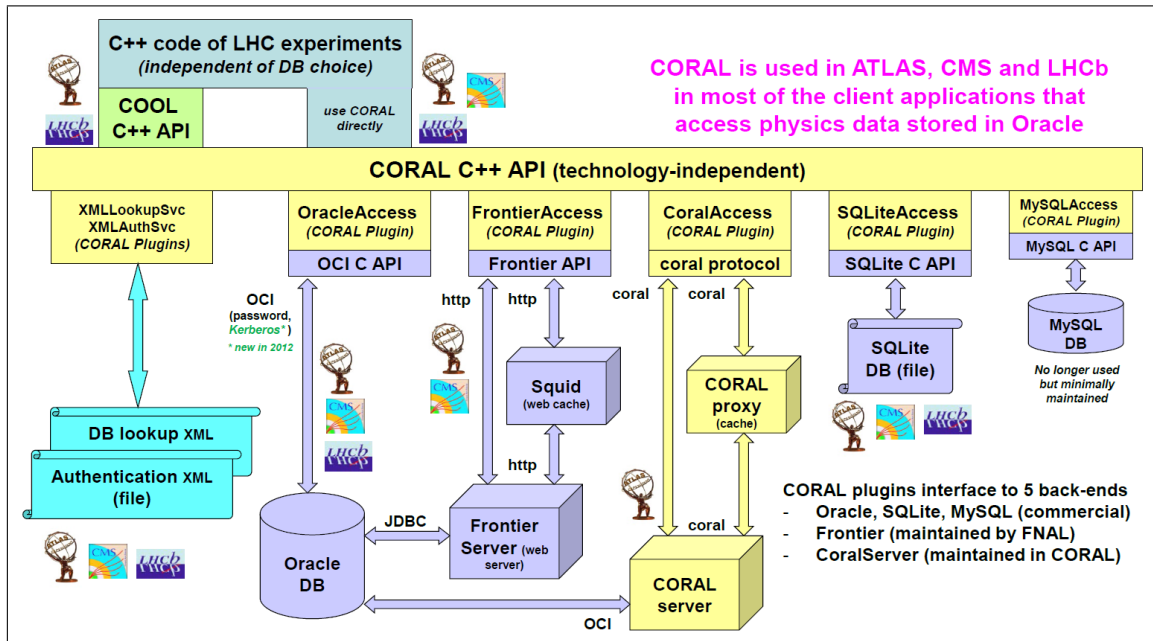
C++ code of LHC experiments
(independent of DB choice)

ATLAS

LHCb

COOL
C++ API

use CORAL directly

CMS

LHCb

CORAL is used in ATLAS, CMS and LHCb in most of the client applications that access physics data stored in Oracle

CORAL C++ API (technology-independent)

XMLLookupSvc
XMLAuthSvc
(CORAL Plugins)

OracleAccess
(CORAL Plugin)
OCI C API

FrontierAccess
(CORAL Plugin)
Frontier API

CoralAccess
(CORAL Plugin)
coral protocol

SQLiteAccess
(CORAL Plugin)
SQLite C API

MySQLAccess
(CORAL Plugin)
MySQL C API

OCI
(password, Kerberos*)
* new in 2012

http

http

coral

coral

ATLAS

CMS

LHCb

ATLAS

CMS

Squid
(web cache)

http

CORAL proxy
(cache)

SQLite DB (file)

ATLAS

CMS

LHCb

MySQL DB

No longer used but minimally maintained

DB lookup XML

Authentication XML (file)

ATLAS

CMS

LHCb

JDBC

Oracle DB

Frontier Server (web server)

ATLAS

coral

CORAL server

OCI

CORAL plugins interface to 5 back-ends
- Oracle, SQLite, MySQL (commercial)
- Frontier (maintained by FNAL)
- CoralServer (maintained in CORAL)